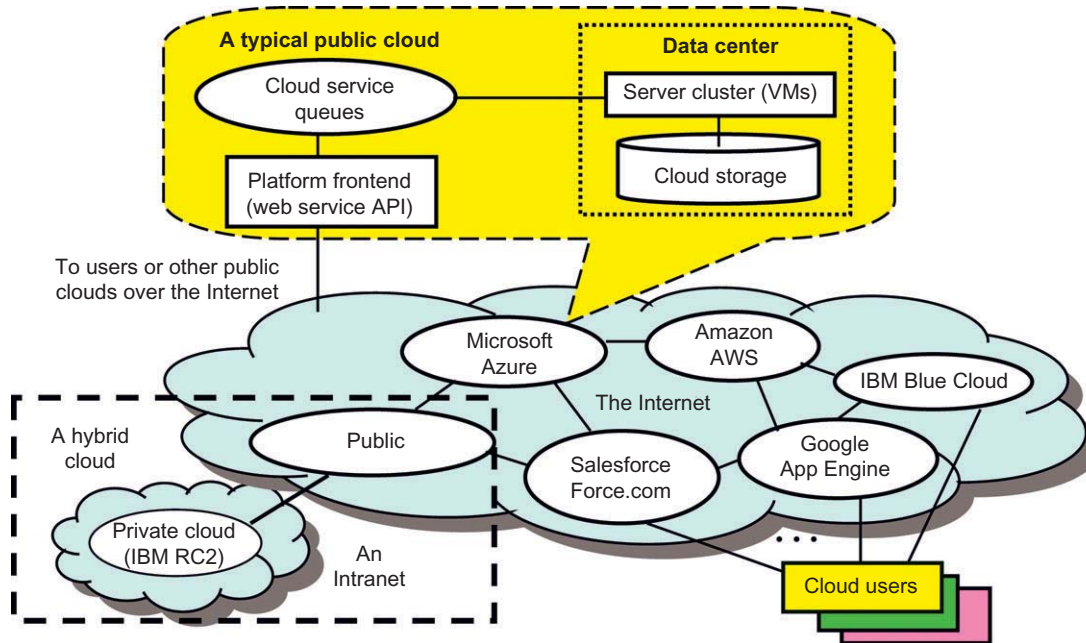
A typical public cloud

Cloud service queues

Data center

Server cluster (VMs)

Cloud storage

Platform frontend (web service API)

To users or other public clouds over the Internet

Microsoft Azure

Amazon AWS

IBM Blue Cloud

The Internet

A hybrid cloud

Public

Salesforce Force.com

Google App Engine

Private cloud (IBM RC2)

An Intranet

• • •

Cloud users